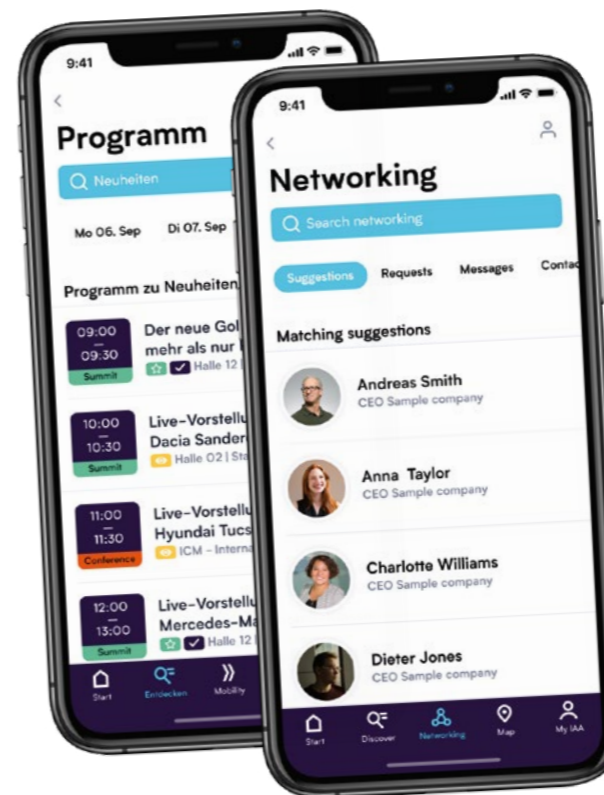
9:41

Programm

Neuheiten

Mo 06. Sep

Di 07. Sep

Programm zu Neuheiten

09:00
–
09:30
Summit
Der neue Gol
mehr als nur
Halle 12

10:00
–
10:30
Summit
Live-Vorstellu
Dacia Sander
Halle 02 | Sta

11:00
–
11:30
Conference
Live-Vorstellu
Hyundai Tucs
ICM - Interna

12:00
–
13:00
Summit
Live-Vorstellu
Mercedes-Ma
Halle 12

Start
Entdecken
Mobility

9:41

Networking

Search networking

Suggestions
Requests
Messages
Contac

Matching suggestions

Andreas Smith
CEO Sample company

Anna Taylor
CEO Sample company

Charlotte Williams
CEO Sample company

Dieter Jones
CEO Sample company

Start
Discover
Networking
Map
My IAA